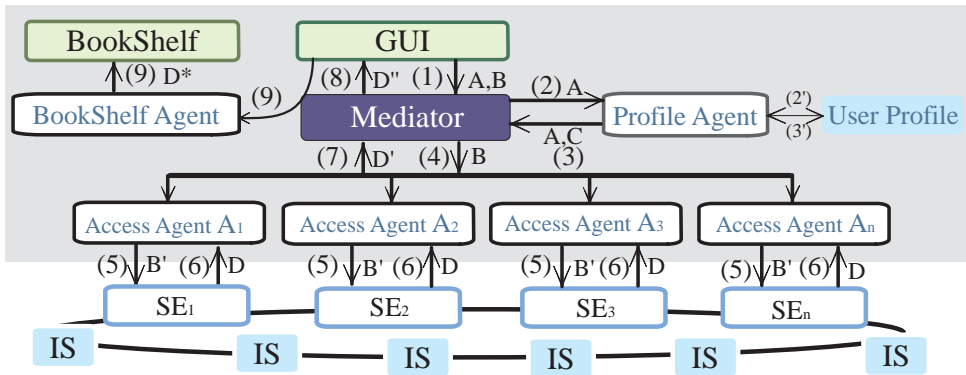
BookShelf

GUI

(9) D*

(8) D''

(1) A,B

(9)

BookShelf Agent

Mediator

(2) A

Profile Agent

(2')

(3')

User Profile

A,C

(3)

(7) D'

(4) B

Access Agent $A_1$

Access Agent $A_2$

Access Agent $A_3$

Access Agent $A_n$

(5) B' (6) D

(5) B' (6) D

(5) B' (6) D

(5) B' (6) D

$SE_1$

$SE_2$

$SE_3$

$SE_n$

IS

IS

IS

IS

IS

IS